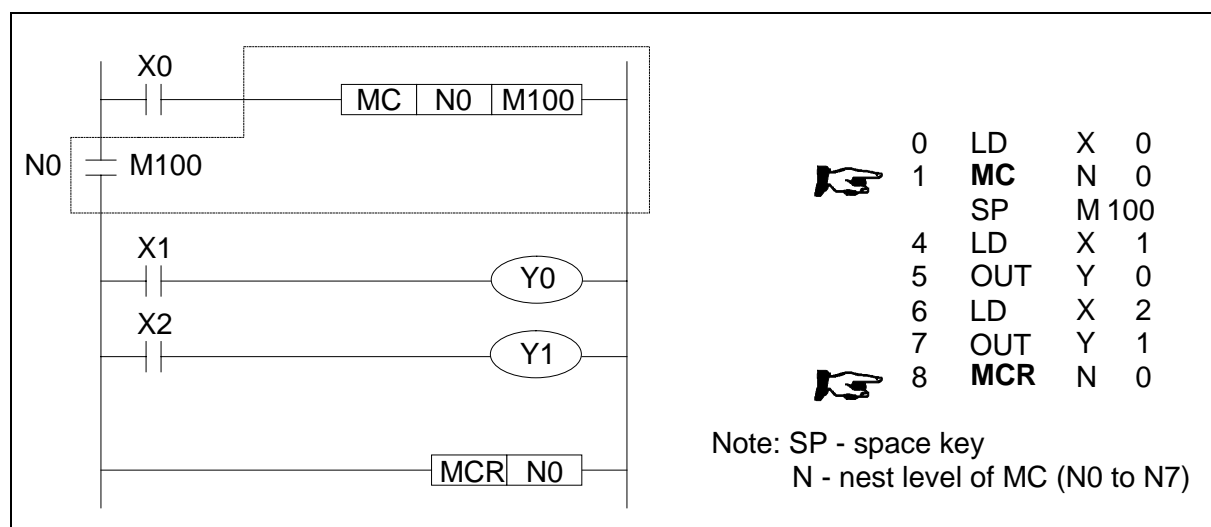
X0

MC | N0 | M100

N0 M100

X1

Y0

X2

Y1

MCR | N0

| | | | |
|---|---|---|---|
| 0 | LD | X | 0 |
| 1 | **MC** | N | 0 |
| | SP | M 100 | |
| 4 | LD | X | 1 |
| 5 | OUT | Y | 0 |
| 6 | LD | X | 2 |
| 7 | OUT | Y | 1 |
| 8 | **MCR** | N | 0 |

Note: SP - space key
N - nest level of MC (N0 to N7)